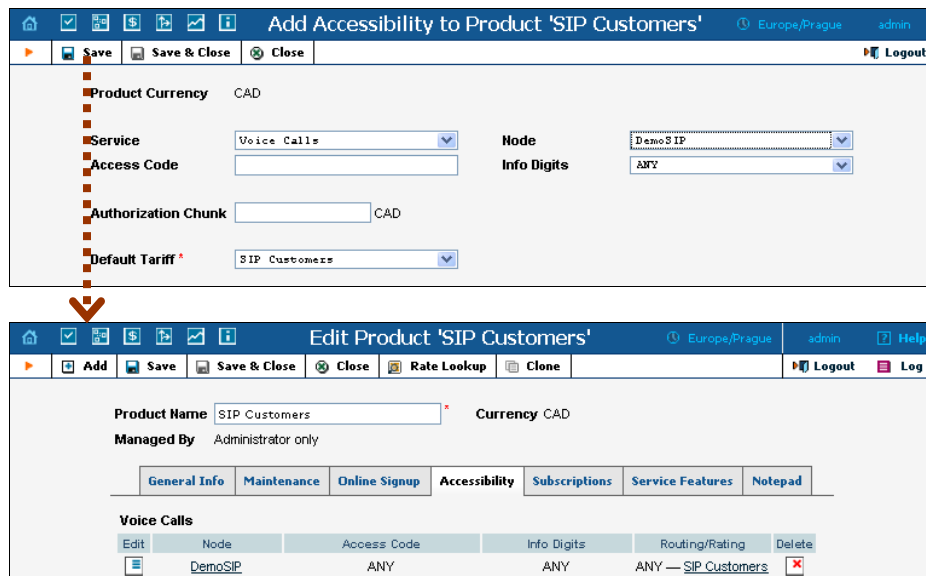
Add Accessibility to Product 'SIP Customers'

Europe/Prague admin

Save Save & Close Close Logout

Product Currency CAD

Service Voice Calls

Node DemoSIP

Access Code

Info Digits ANY

Authorization Chunk CAD

Default Tariff * SIP Customers

Edit Product 'SIP Customers'

Europe/Prague admin Help

Add Save Save & Close Close Rate Lookup Clone Logout Log

Product Name SIP Customers *

Currency CAD

Managed By Administrator only

General Info Maintenance Online Signup Accessibility Subscriptions Service Features Notepad

Voice Calls

| Edit | Node | Access Code | Info Digits | Routing/Rating | Delete |
|---|---|---|---|---|---|
| | DemoSIP | ANY | ANY | ANY — SIP Customers | |